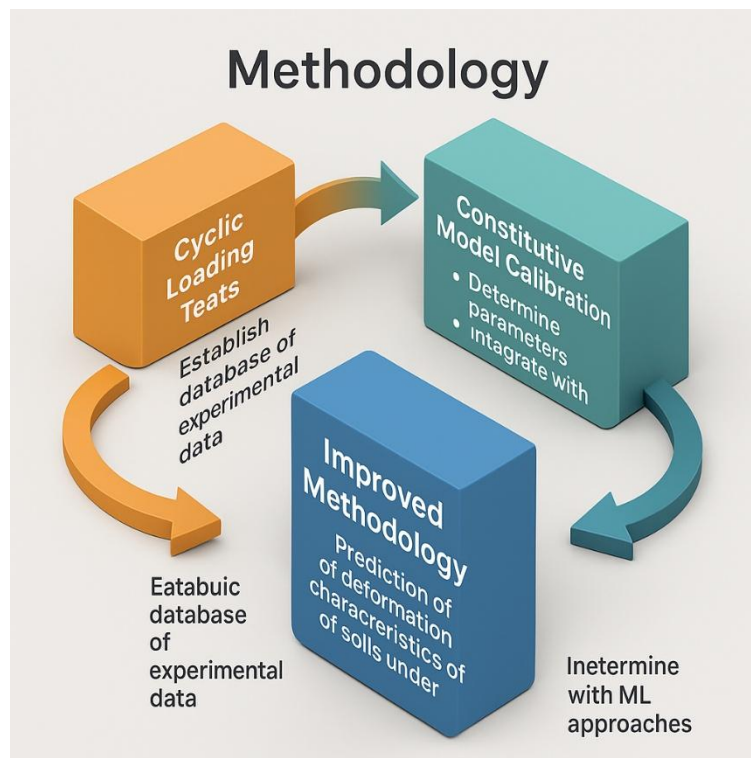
Methodology

Cyclic Loading Teats

Establish database of experimental data

Constitutive Model Calibration

• Determine parameters
• Intagrate with

Improved Methodology

Prediction of of deformation characreristics of of solls under

Eatabuic database of experimental data

Inetermine with ML approaches